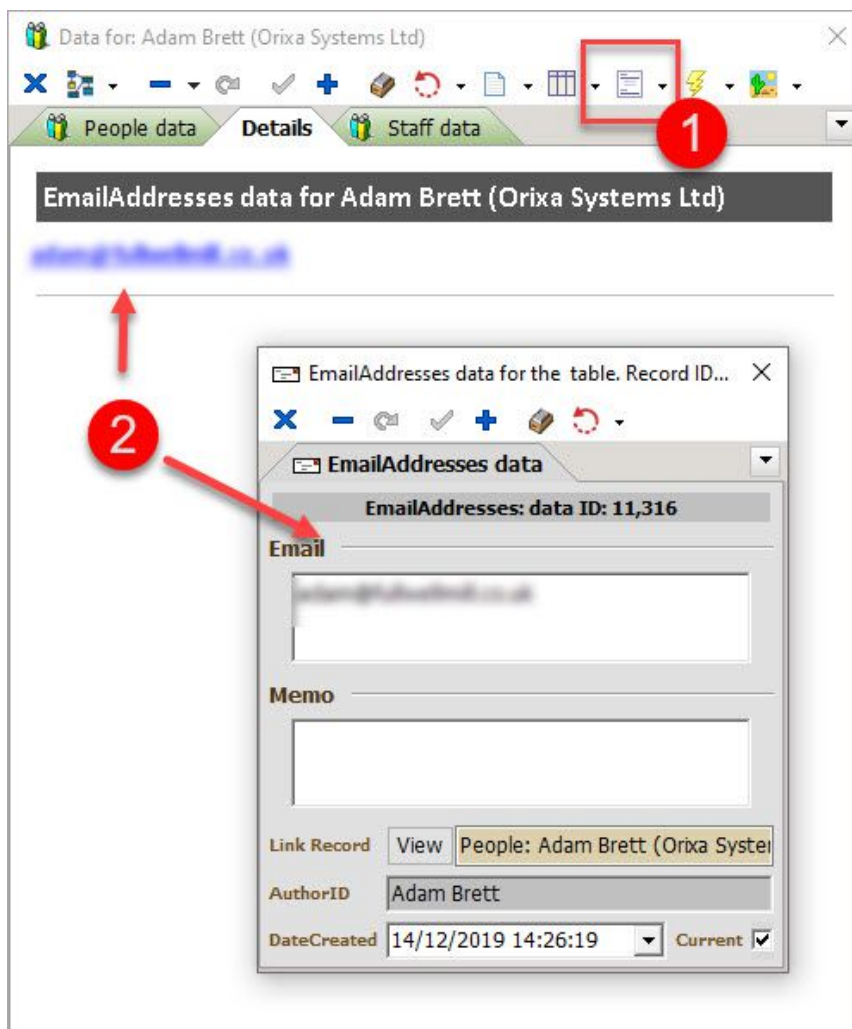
Data for: Adam Brett (Orixa Systems Ltd)

People data | Details | Staff data

1

EmailAddresses data for Adam Brett (Orixa Systems Ltd)

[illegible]

2

EmailAddresses data for the table. Record ID...

EmailAddresses data

EmailAddresses: data ID: 11,316

Email

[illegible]

Memo

Link Record | View | People: Adam Brett (Orixa Syster

AuthorID | Adam Brett

DateCreated | 14/12/2019 14:26:19 | Current